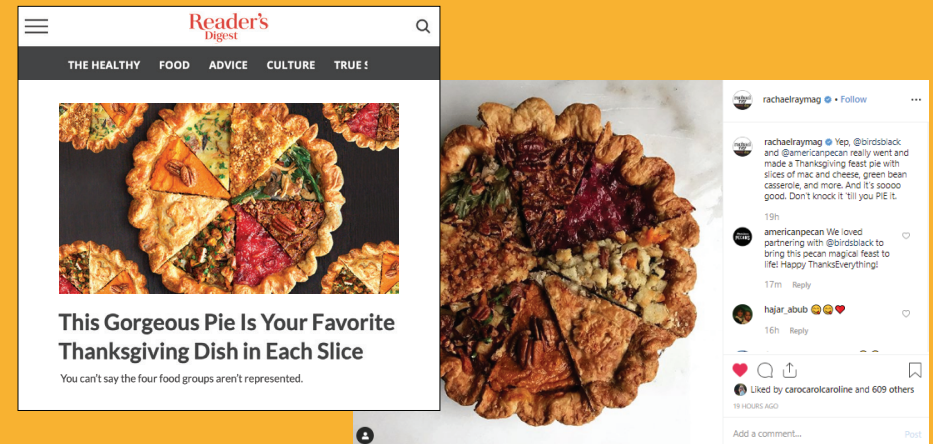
Reader's Digest

THE HEALTHY FOOD ADVICE CULTURE TRUE S

This Gorgeous Pie Is Your Favorite Thanksgiving Dish in Each Slice

You can't say the four food groups aren't represented.

rachaelraymag • Follow

rachaelraymag Yep, @birdsblack and @americanpecan really went and made a Thanksgiving feast pie with slices of mac and cheese, green bean casserole, and more. And it's sooooo good. Don't knock it 'till you PIE it.

19h

americanpecan We loved partnering with @birdsblack to bring this pecan magical feast to life! Happy ThanksEverything!

17m Reply

hajar_abub 😋😋❤️

16h Reply

Liked by carocarolcaroline and 609 others

19 HOURS AGO

Add a comment...

Post